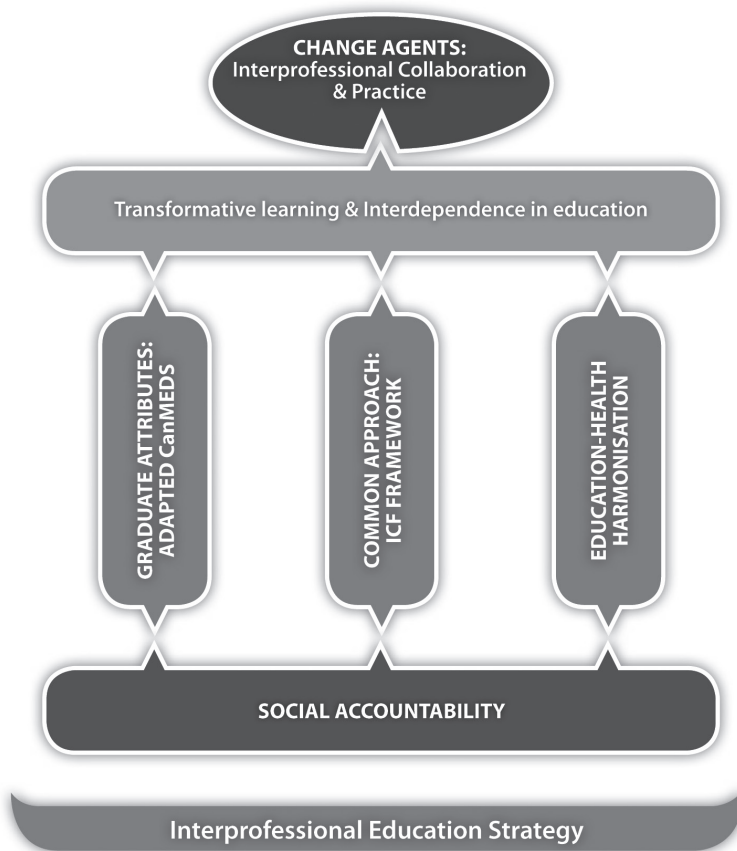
CHANGE AGENTS:
Interprofessional Collaboration & Practice

Transformative learning & Interdependence in education

GRADUATE ATTRIBUTES: ADAPTED CanMEDS

COMMON APPROACH: ICF FRAMEWORK

EDUCATION-HEALTH HARMONISATION

SOCIAL ACCOUNTABILITY

Interprofessional Education Strategy